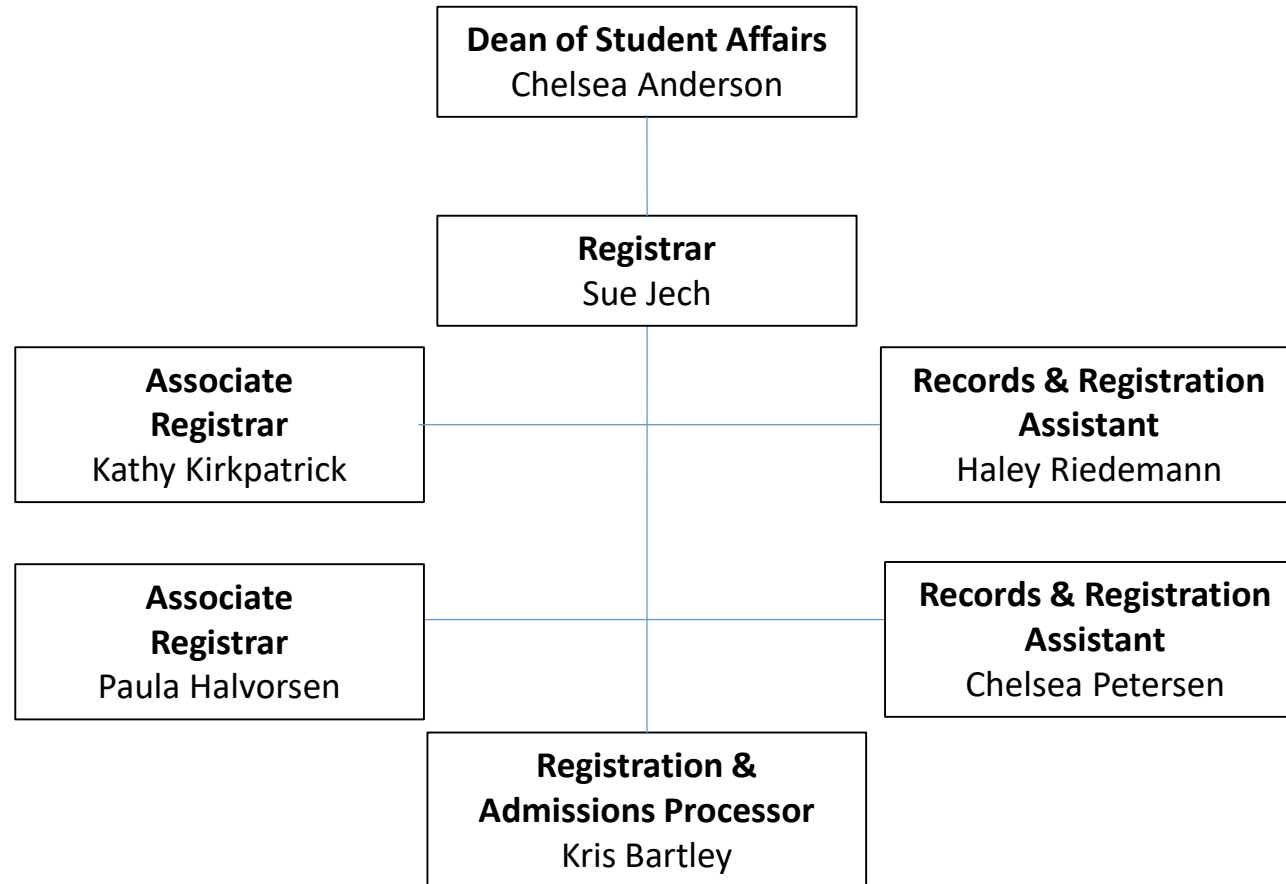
Dean of Student Affairs
Chelsea Anderson

Registrar
Sue Jech

Associate Registrar
Kathy Kirkpatrick

Records & Registration Assistant
Haley Riedemann

Associate Registrar
Paula Halvorsen

Records & Registration Assistant
Chelsea Petersen

Registration & Admissions Processor
Kris Bartley